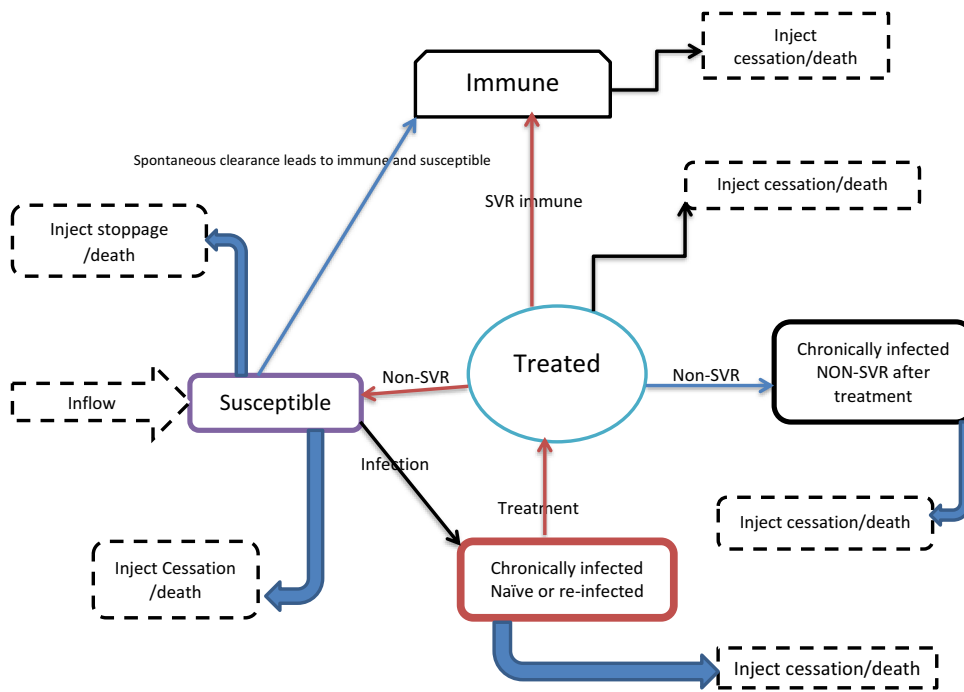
Immune

Inject cessation/death

Spontaneous clearance leads to immune and susceptible

SVR immune

Inject cessation/death

Inject stoppage /death

Treated

Chronically infected NON-SVR after treatment

Non-SVR

Non-SVR

Inflow

Susceptible

Infection

Treatment

Inject cessation/death

Inject Cessation /death

Chronically infected Naïve or re-infected

Inject cessation/death